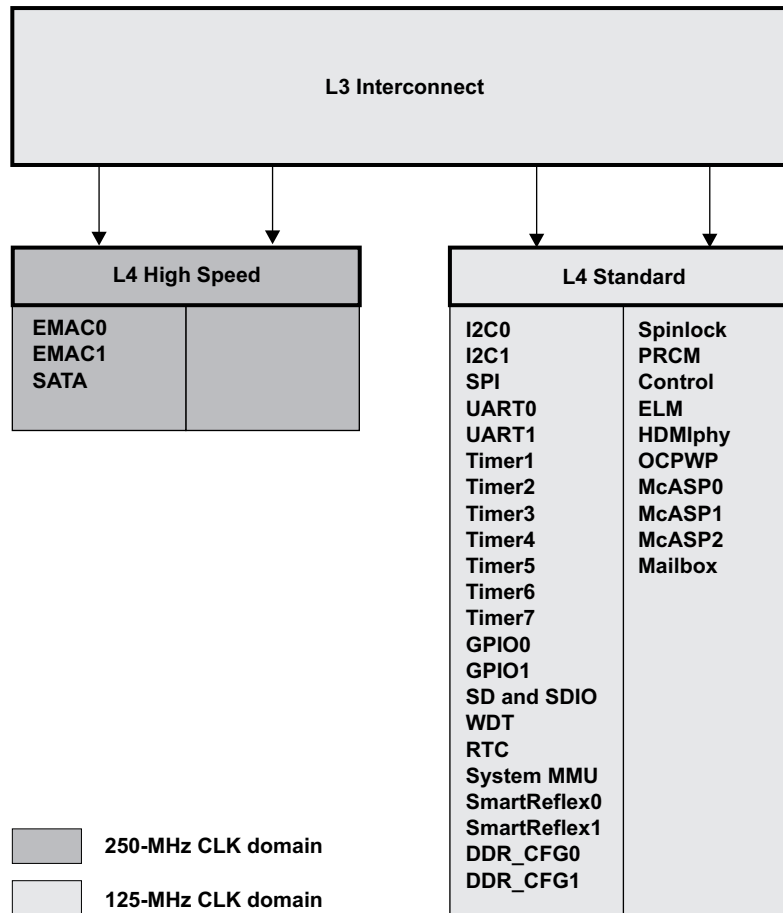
L3 Interconnect

L4 High Speed

EMAC0
EMAC1
SATA

L4 Standard

I2C0
I2C1
SPI
UART0
UART1
Timer1
Timer2
Timer3
Timer4
Timer5
Timer6
Timer7
GPIO0
GPIO1
SD and SDIO
WDT
RTC
System MMU
SmartReflex0
SmartReflex1
DDR_CFG0
DDR_CFG1

Spinlock
PRCM
Control
ELM
HDMIphy
OCPWP
McASP0
McASP1
McASP2
Mailbox

250-MHz CLK domain

125-MHz CLK domain